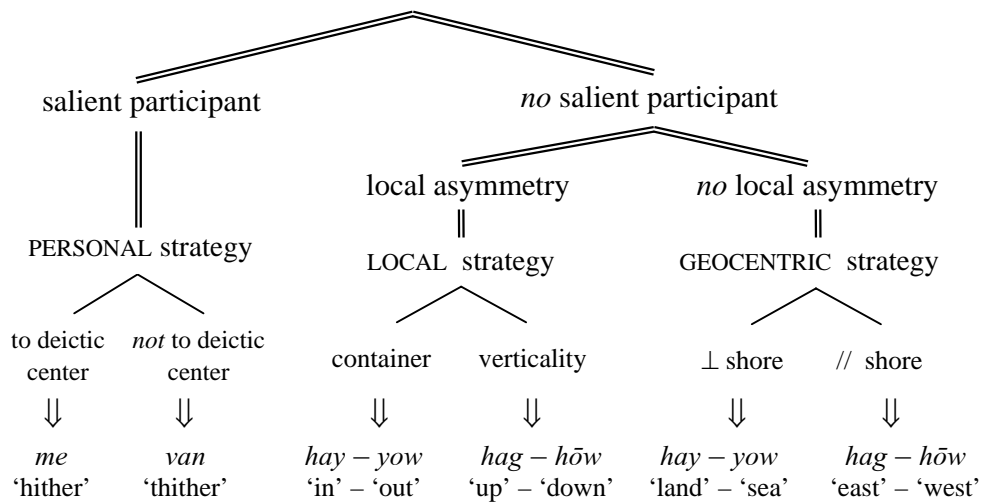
salient participant

*no* salient participant

local asymmetry

*no* local asymmetry

PERSONAL strategy

LOCAL strategy

GEOCENTRIC strategy

to deictic center

*not* to deictic center

container

verticality

$\perp$ shore

// shore

$\Downarrow$ $\Downarrow$ $\Downarrow$ $\Downarrow$ $\Downarrow$ $\Downarrow$

*me*
'hither'

*van*
'thither'

*hay – yow*
'in' – 'out'

*hag – hōw*
'up' – 'down'

*hay – yow*
'land' – 'sea'

*hag – hōw*
'east' – 'west'